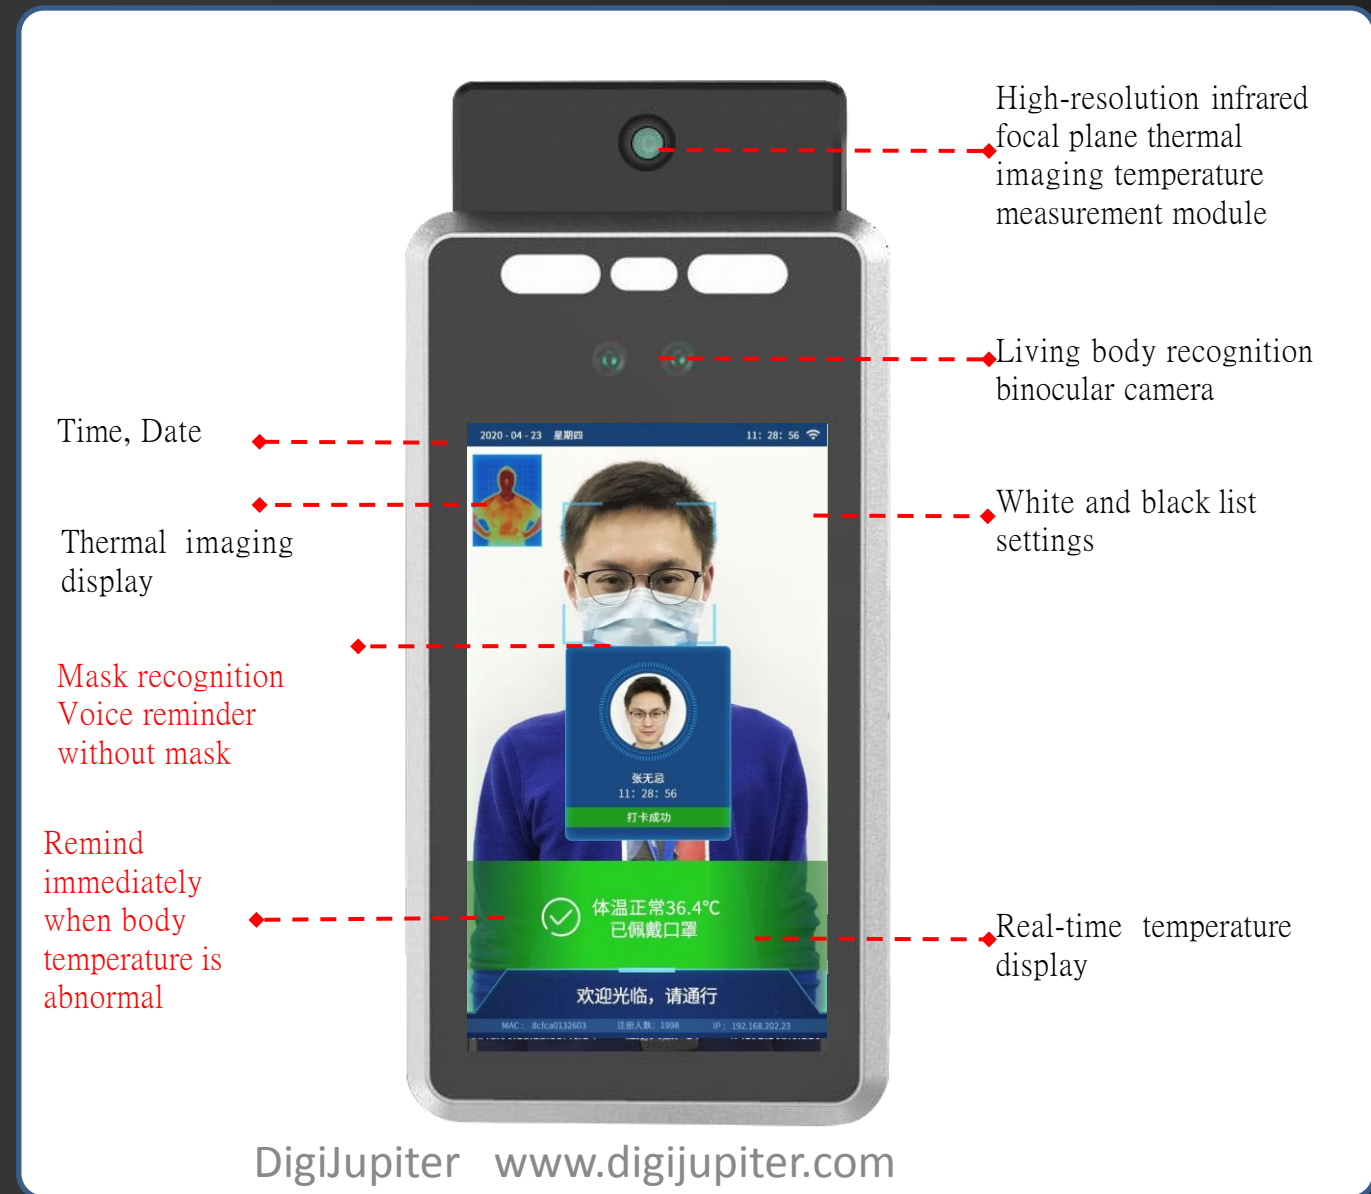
High-resolution infrared focal plane thermal imaging temperature measurement module

Living body recognition binocular camera

Time, Date

2020 - 04 - 23 星期四 11: 28: 56

Thermal imaging display

White and black list settings

Mask recognition Voice reminder without mask

张无忌
11: 28: 56
打卡成功

Remind immediately when body temperature is abnormal

体温正常36.4℃
已佩戴口罩

Real-time temperature display

欢迎光临，请通行

MAC: 8cfca0132603 注册人数: 1998 IP: 192.168.202.23

DigiJupiter www.digijupiter.com